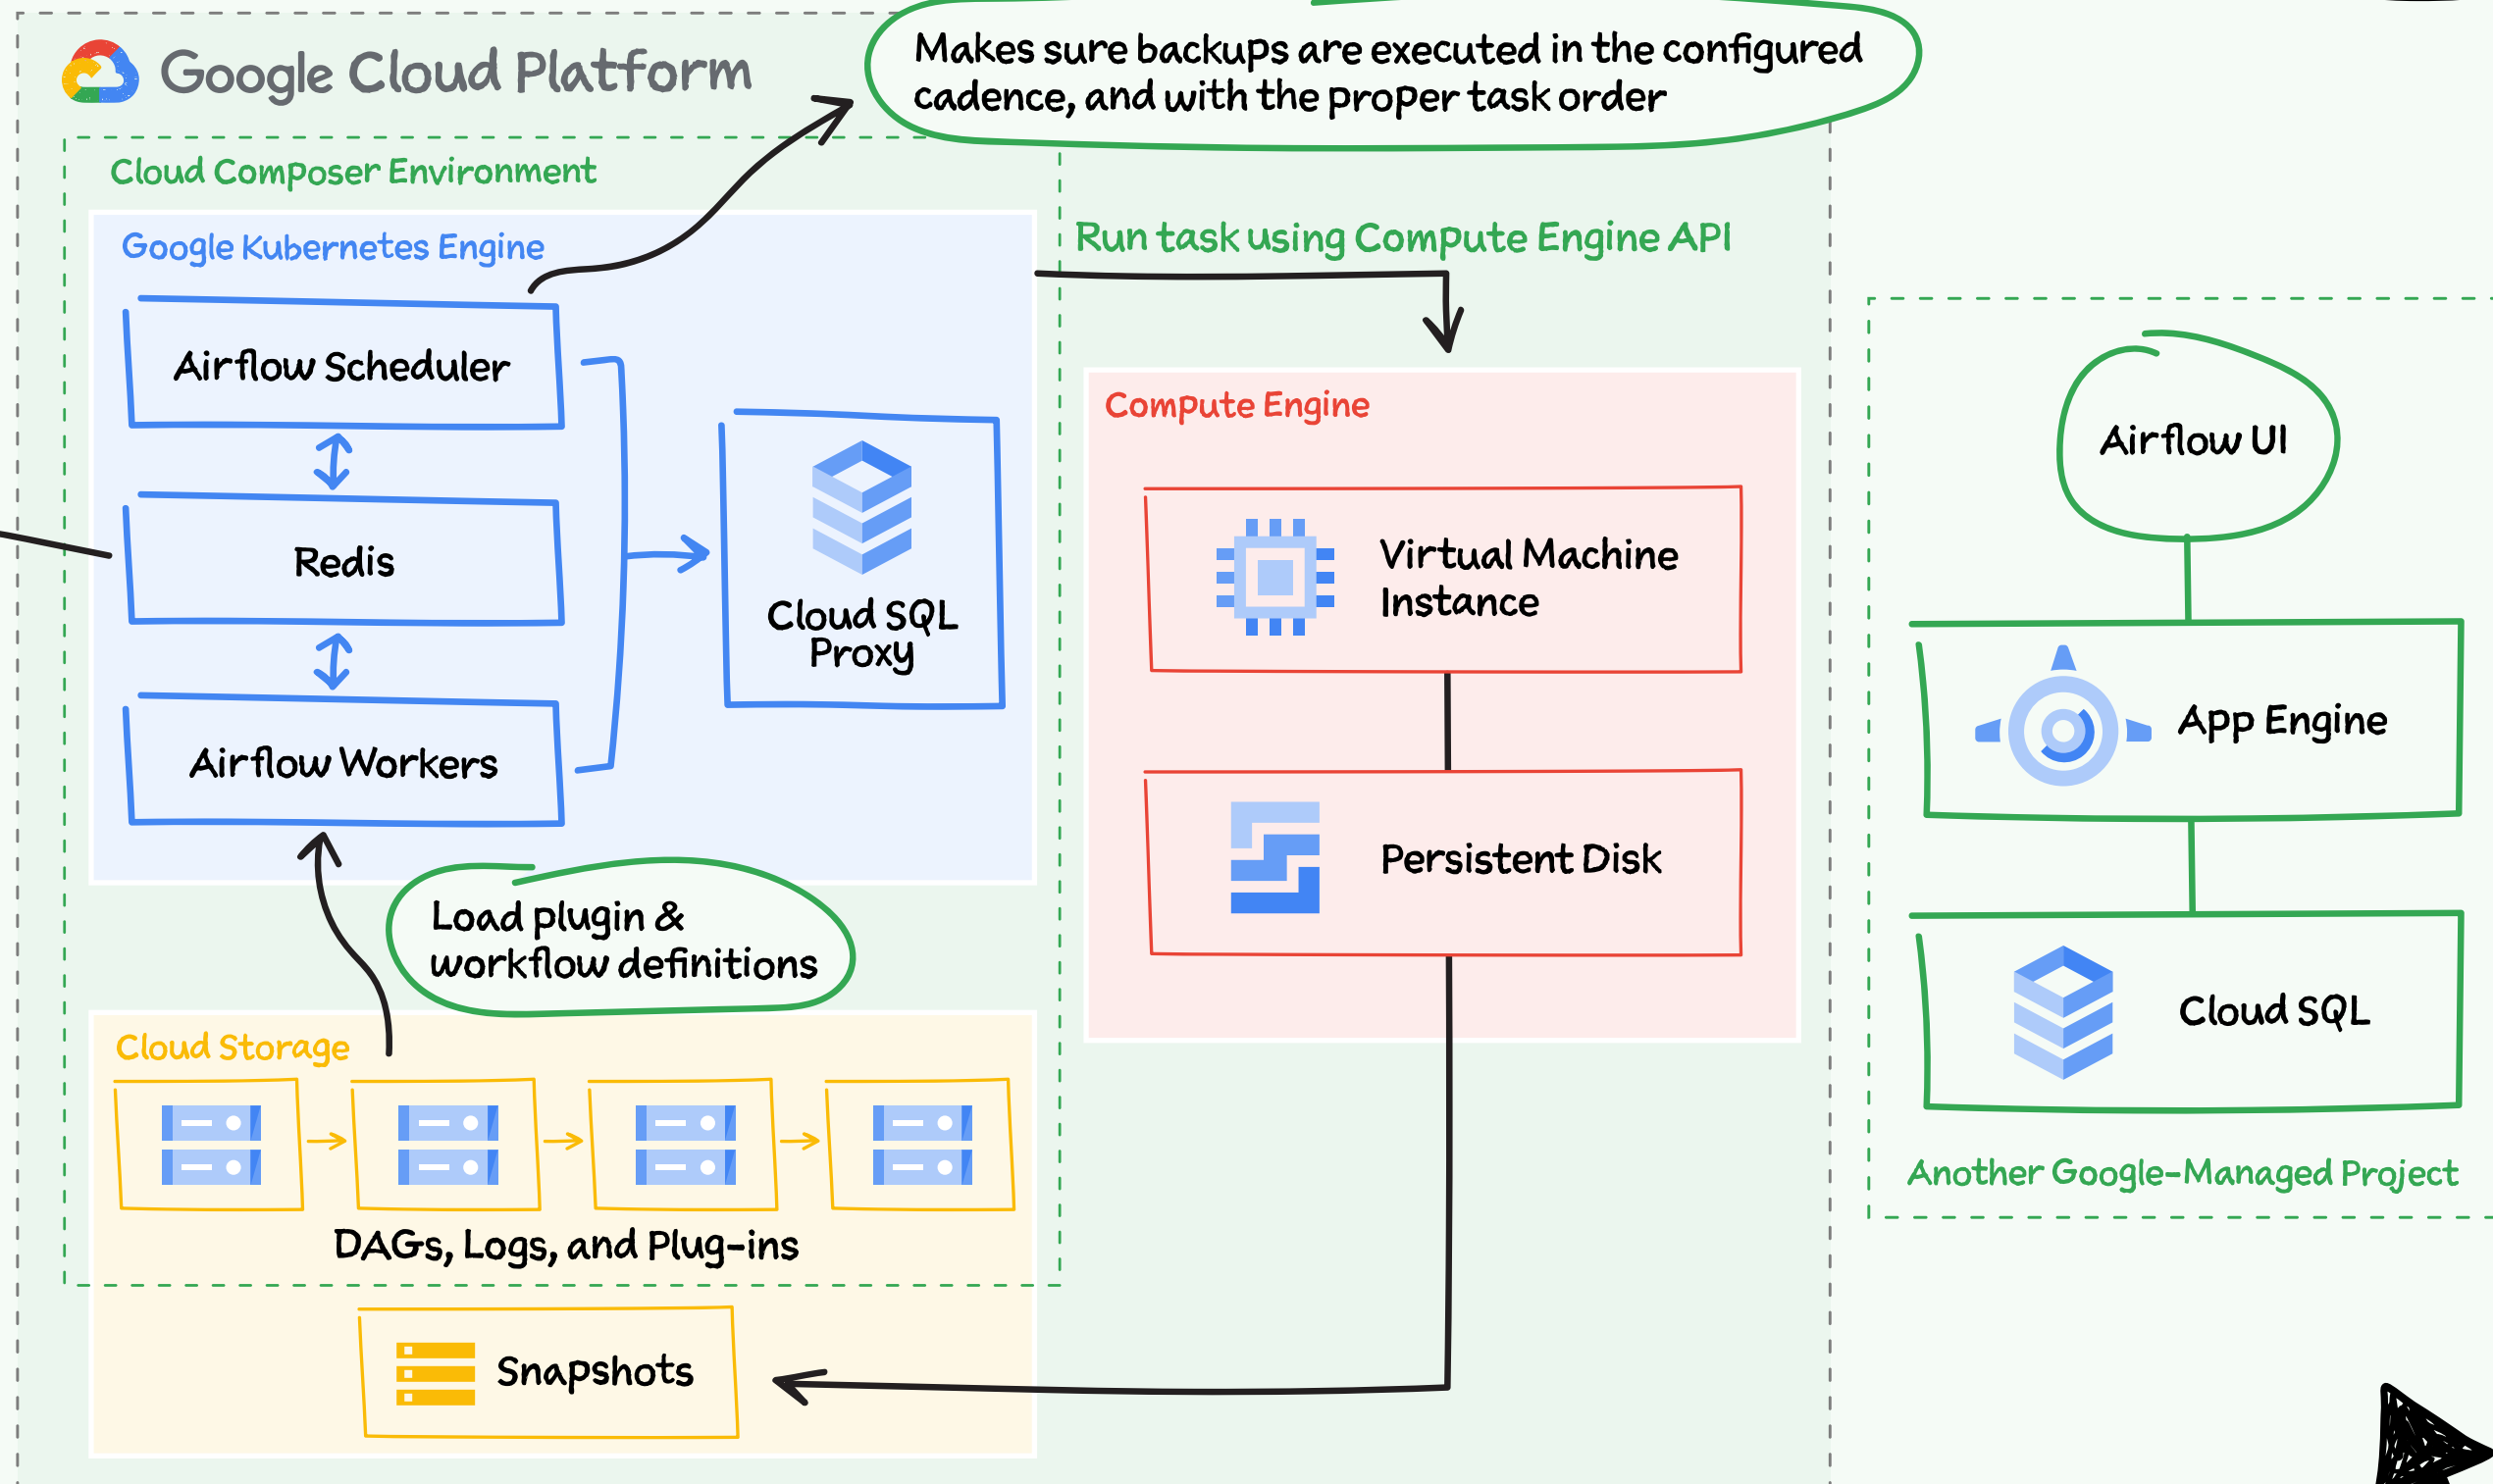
Google Cloud Platform

Makes sure backups are executed in the configured cadence, and with the proper task order

Cloud Composer Environment

Google Kubernetes Engine

Airflow Scheduler

Redis

Airflow Workers

Cloud SQL Proxy

Run task using Compute Engine API

Compute Engine

Virtual Machine Instance

Persistent Disk

Airflow UI

App Engine

Cloud SQL

Another Google-Managed Project

Load plugin & workflow definitions

Cloud Storage

DAGs, Logs, and Plug-ins

Snapshots